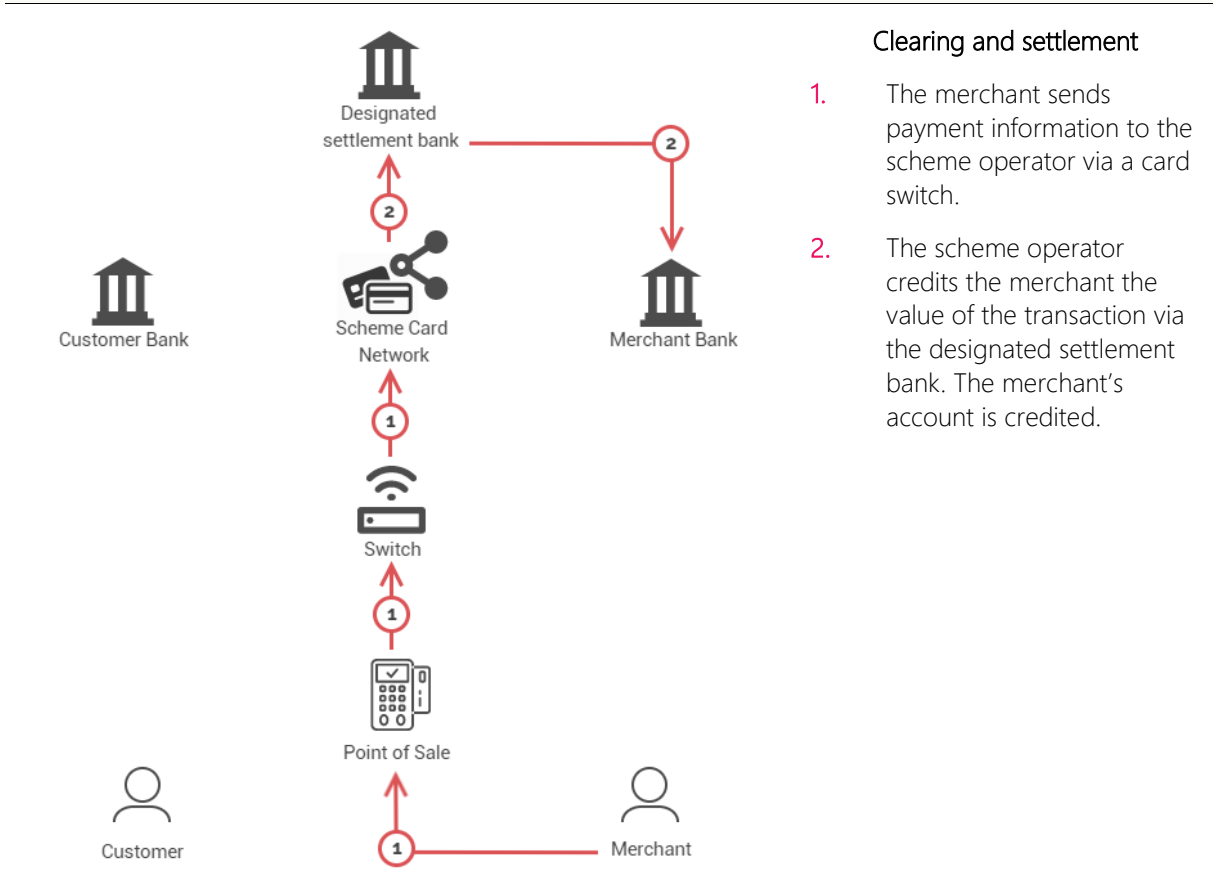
Designated settlement bank

2

2

Customer Bank

Scheme Card Network

Merchant Bank

1

Switch

1

Point of Sale

Customer

1

Merchant

Clearing and settlement

1. The merchant sends payment information to the scheme operator via a card switch.

2. The scheme operator credits the merchant the value of the transaction via the designated settlement bank. The merchant's account is credited.